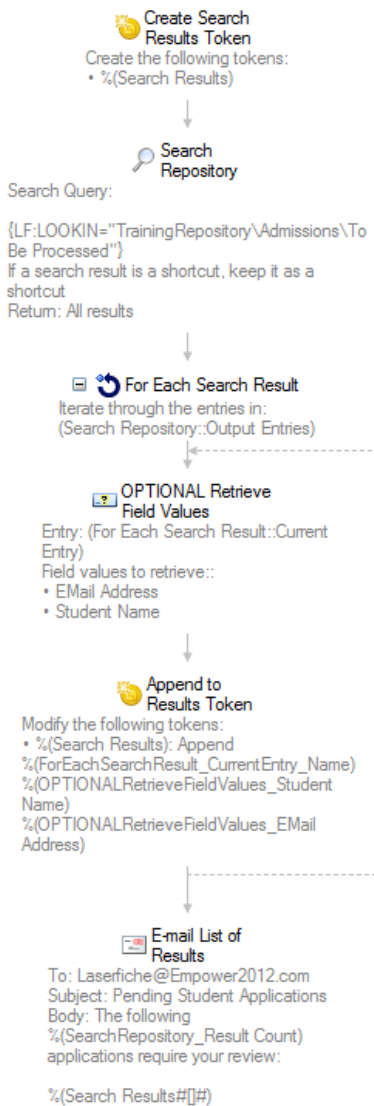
Create Search Results Token
Create the following tokens:
• %(Search Results)

Search Repository
Search Query:

{LF:LOOKIN="TrainingRepository\Admissions\To Be Processed"}
If a search result is a shortcut, keep it as a shortcut
Return: All results

For Each Search Result
Iterate through the entries in:
(Search Repository::Output Entries)

OPTIONAL Retrieve Field Values
Entry: (For Each Search Result::Current Entry)
Field values to retrieve::
• EMail Address
• Student Name

Append to Results Token
Modify the following tokens:
• %(Search Results): Append %(ForEachSearchResult_CurrentEntry_Name) %(OPTIONALRetrieveFieldValues_Student Name) %(OPTIONALRetrieveFieldValues_EMail Address)

E-mail List of Results
To: Laserfiche@Empower2012.com
Subject: Pending Student Applications
Body: The following %(SearchRepository_Result Count) applications require your review:

%(Search Results#[]#)